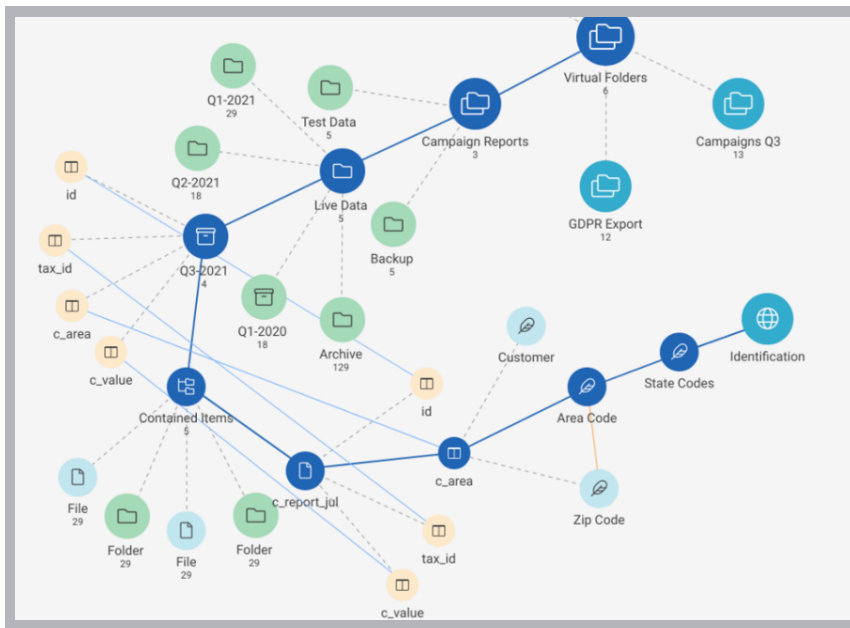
Virtual Folders
6

Q1-2021
29

Test Data
5

Campaign Reports
3

Campaigns Q3
13

Q2-2021
18

Live Data
5

GDPR Export
12

id

Backup
5

tax_id

Q3-2021
4

c_area

Q1-2020
18

Archive
129

Customer

Identification

c_value

State Codes

Contained Items
5

id

Area Code

c_area

File
29

c_report_jul

Zip Code

Folder
29

File
29

Folder
29

tax_id

c_value